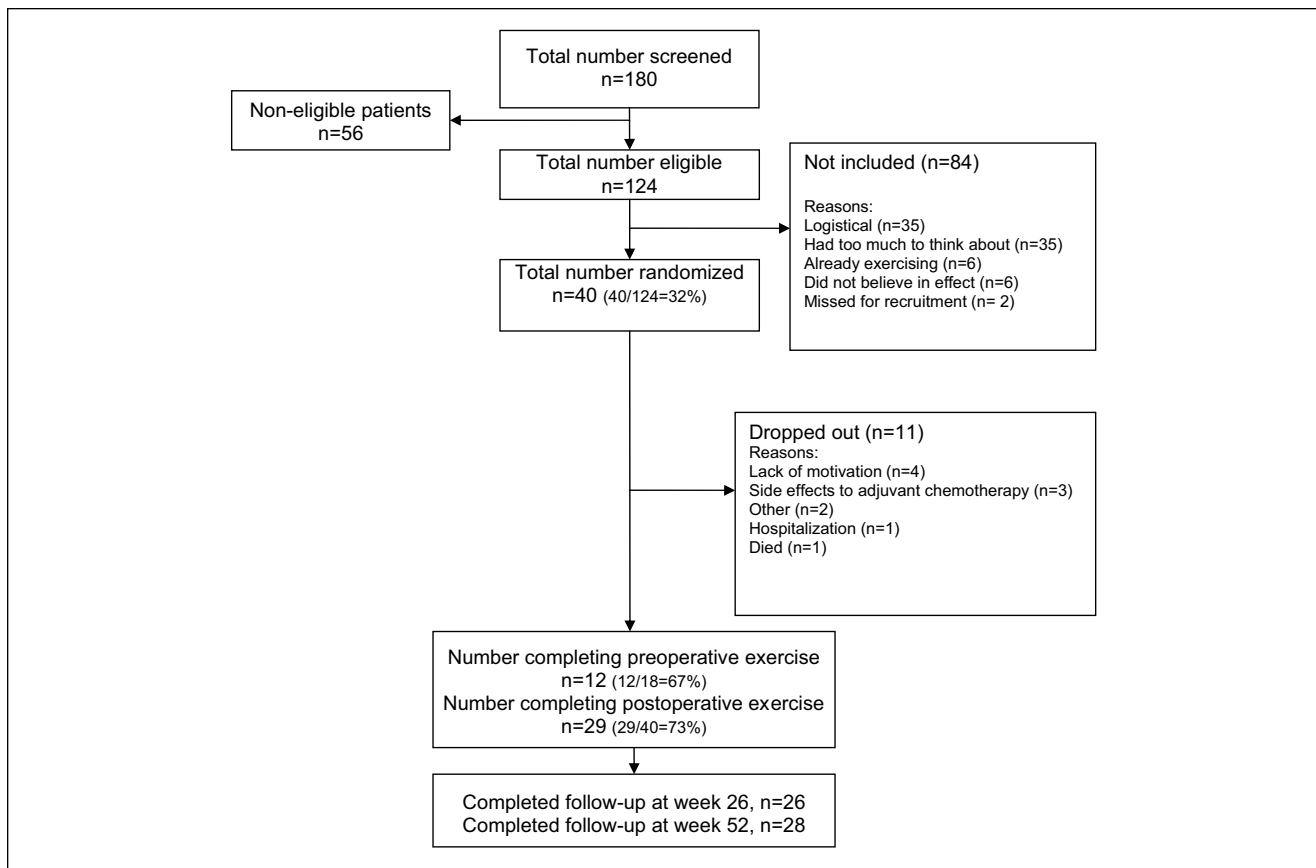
Total number screened
n=180

Non-eligible patients
n=56

Total number eligible
n=124

Not included (n=84)

Reasons:
Logistical (n=35)
Had too much to think about (n=35)
Already exercising (n=6)
Did not believe in effect (n=6)
Missed for recruitment (n= 2)

Total number randomized
n=40 (40/124=32%)

Dropped out (n=11)
Reasons:
Lack of motivation (n=4)
Side effects to adjuvant chemotherapy (n=3)
Other (n=2)
Hospitalization (n=1)
Died (n=1)

Number completing preoperative exercise
n=12 (12/18=67%)
Number completing postoperative exercise
n=29 (29/40=73%)

Completed follow-up at week 26, n=26
Completed follow-up at week 52, n=28